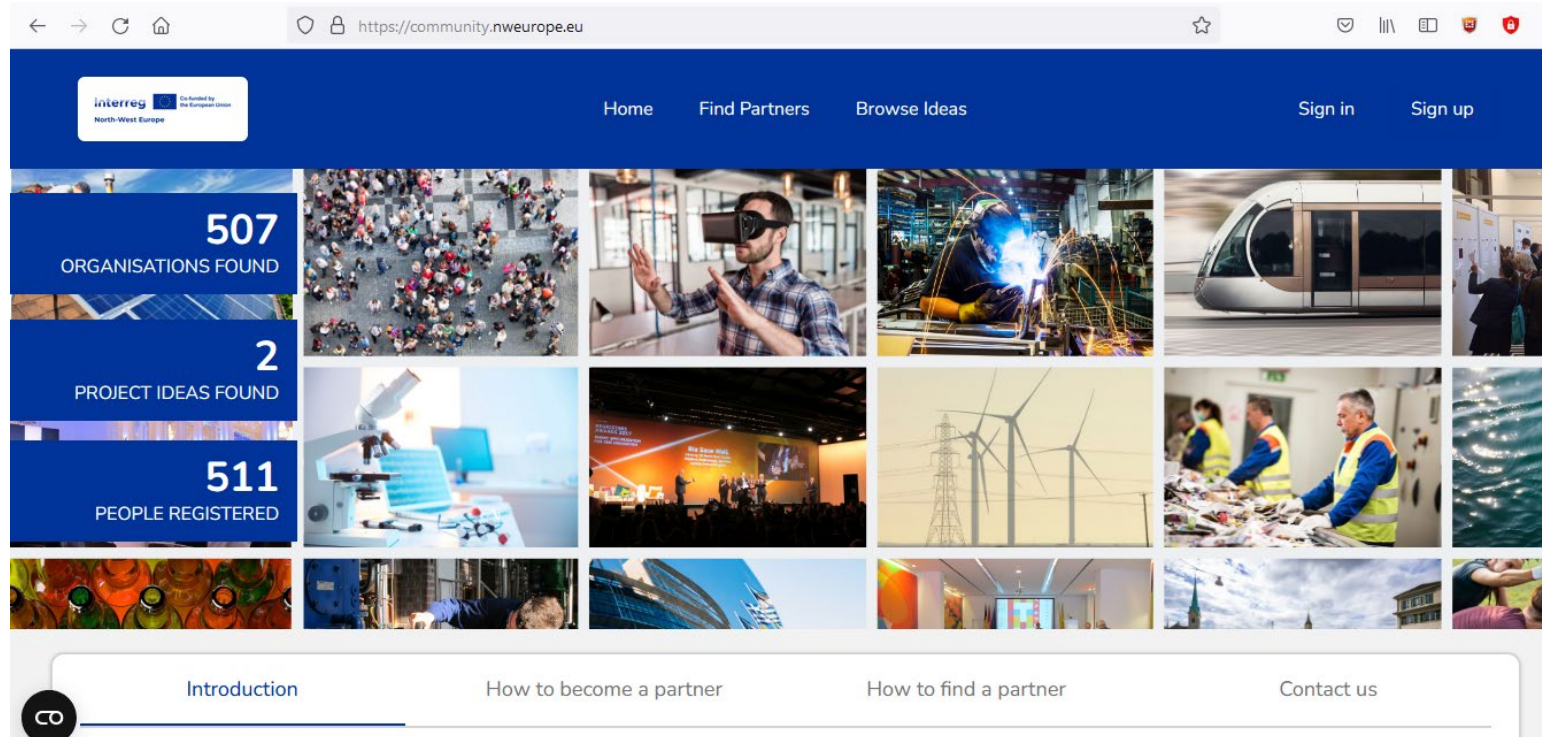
https://community.nweurope.eu

Interreg Co-funded by the European Union
North-West Europe

Home Find Partners Browse Ideas Sign in Sign up

507
ORGANISATIONS FOUND

2
PROJECT IDEAS FOUND

511
PEOPLE REGISTERED

Introduction How to become a partner How to find a partner Contact us